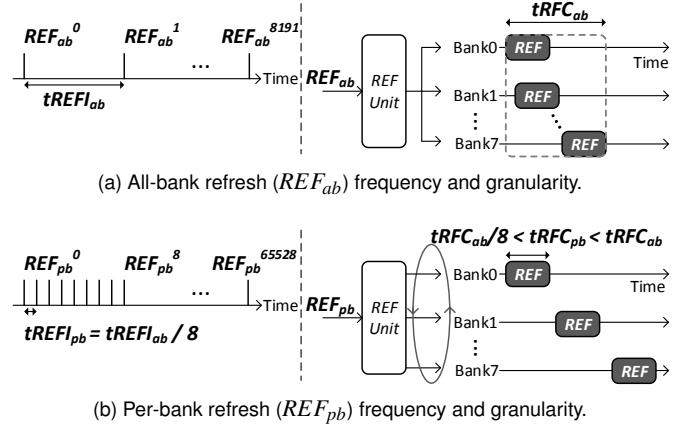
$REF_{ab}^{0}$ $REF_{ab}^{1}$ ... $REF_{ab}^{8191}$

Time

$tREFI_{ab}$

$REF_{ab}$

REF Unit

$tRFC_{ab}$

Bank0 REF

Time

Bank1 REF

⋮

Bank7 REF

(a) All-bank refresh ($REF_{ab}$) frequency and granularity.

$REF_{pb}^{0}$ $REF_{pb}^{8}$ ... $REF_{pb}^{65528}$

Time

$tREFI_{pb} = tREFI_{ab} / 8$

$REF_{pb}$

REF Unit

$tRFC_{ab}/8 < tRFC_{pb} < tRFC_{ab}$

Bank0 REF

Time

Bank1 REF

⋮

Bank7 REF

(b) Per-bank refresh ($REF_{pb}$) frequency and granularity.